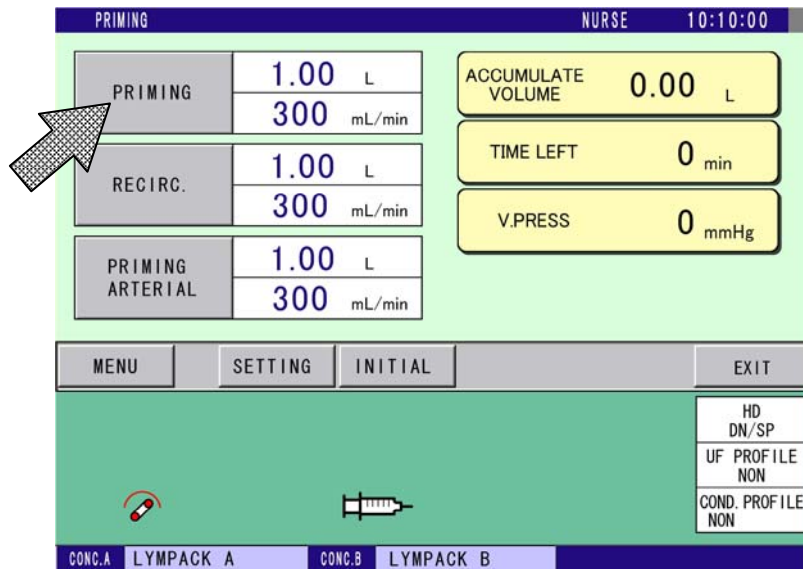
PRIMING NURSE 10:10:00

| | | |
|---|---|---|
| PRIMING | 1.00 | L |
| | 300 | mL/min |
| RECIRC. | 1.00 | L |
| | 300 | mL/min |
| PRIMING ARTERIAL | 1.00 | L |
| | 300 | mL/min |

ACCUMULATE VOLUME 0.00 L

TIME LEFT 0 min

V.PRESS 0 mmHg

MENU SETTING INITIAL EXIT

HD DN/SP

UF PROFILE NON

COND. PROFILE NON

CONC.A LYMPACK A CONC.B LYMPACK B